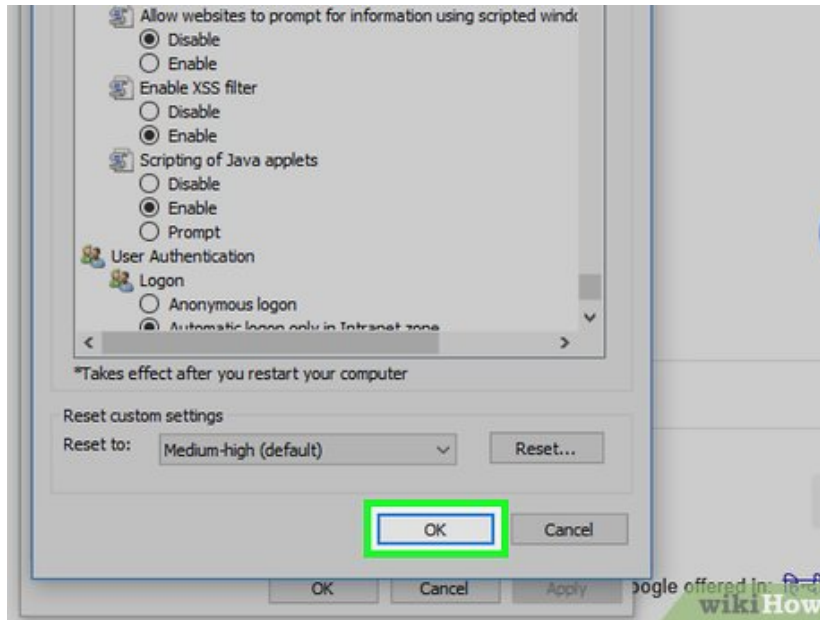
Allow websites to prompt for information using scripted windo
Disable
Enable
Enable XSS filter
Disable
Enable
Scripting of Java applets
Disable
Enable
Prompt
User Authentication
Logon
Anonymous logon
Automatic logon only in Intranet zone

*Takes effect after you restart your computer

Reset custom settings
Reset to: Medium-high (default)
Reset...

OK
Cancel

OK
Cancel
Apply
oogle offered in: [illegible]
wikiHow